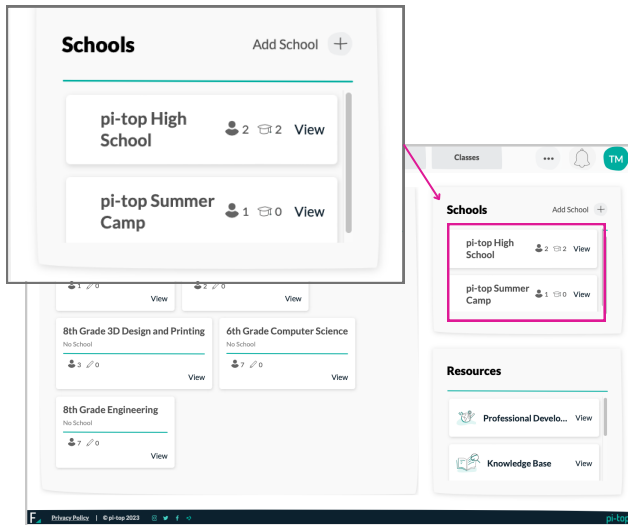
Schools
Add School +
pi-top High School 2 2 View
pi-top Summer Camp 1 0 View

Classes
TM

Schools
Add School +
pi-top High School 2 2 View
pi-top Summer Camp 1 0 View

1 0
View
2 0
View

8th Grade 3D Design and Printing
No School
3 0
View

6th Grade Computer Science
No School
7 0
View

8th Grade Engineering
No School
7 0
View

Resources
Professional Develo... View
Knowledge Base View

Privacy Policy | © pi-top 2023
pi-top